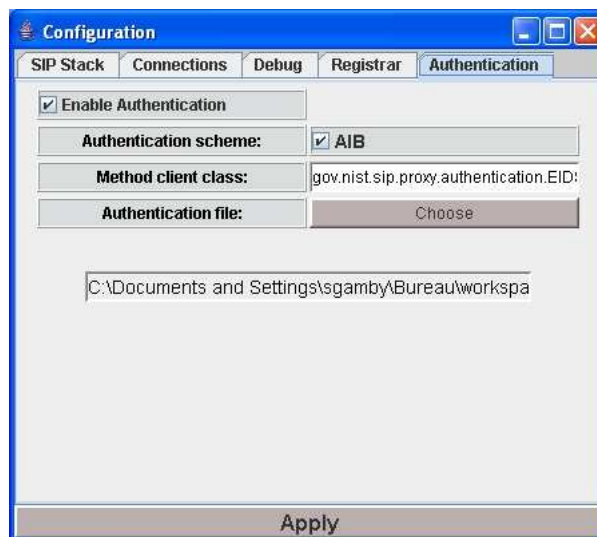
Configuration

SIP Stack | Connections | Debug | Registrar | Authentication

Enable Authentication

Authentication scheme: AIB

Method client class: gov.nist.sip.proxy.authentication.EID

Authentication file: Choose

C:\Documents and Settings\sgamby\Bureau\workspa

Apply